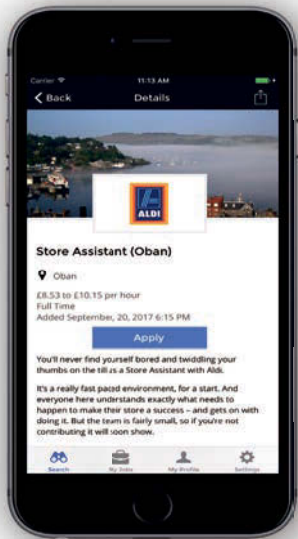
Carrier
11:13 AM
Back
Details

ALDI

Store Assistant (Oban)

Oban

£8.53 to £10.15 per hour
Full Time
Added September, 20, 2017 6:15 PM

Apply

You'll never find yourself bored and twiddling your thumbs on the till as a Store Assistant with Aldi.

It's a really fast paced environment, for a start. And everyone here understands exactly what needs to happen to make their store a success – and gets on with doing it. But the team is fairly small, so if you're not contributing it will soon show.

Search
My Jobs
My Profile
Settings